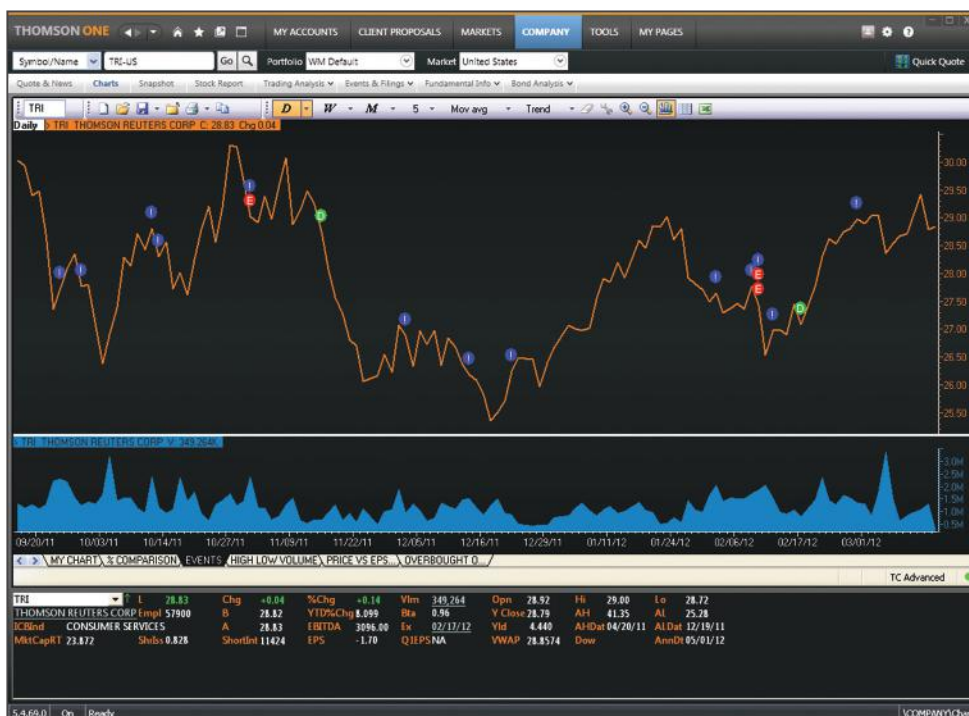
THOMSON ONE MY ACCOUNTS CLIENT PROPOSALS MARKETS COMPANY TOOLS MY PAGES

Symbol/Name TRI-US Go Portfolio WM Default Market United States Quick Quote

Quote & News Charts Snapshot Stock Report Trading Analysis Events & Filings Fundamental Info Bond Analysis

TRI D W M 5 Mov avg Trend

Daily TRI THOMSON REUTERS CORP C: 28.83 Chg 0.04

30.00
29.50
29.00
28.50
28.00
27.50
27.00
26.50
26.00
25.50

I I I I I E D I I I I I E E I D I

TRI THOMSON REUTERS CORP V: 349,264

3.0M
2.5M
2.0M
1.5M
1.0M
0.5M

09/20/11 10/03/11 10/14/11 10/27/11 11/09/11 11/22/11 12/05/11 12/16/11 12/29/11 01/11/12 01/24/12 02/06/12 02/17/12 03/01/12

MY CHART % COMPARISON EVENTS HIGH LOW VOLUME PRICE VS EPS... OVERBOUGHT O...

TC Advanced

| TRI | L 28.83 | Chg +0.04 | %Chg +0.14 | Vlm 349,264 | Opn 28.92 | Hi 29.00 | Lo 28.72 |
|---|---|---|---|---|---|---|---|
| THOMSON REUTERS CORP | Empl 57900 | B 28.82 | YTD%Chg 8.099 | Bta 0.96 | Y Close 28.79 | AH 41.35 | AL 25.28 |
| ICBInd CONSUMER SERVICES | | A 28.83 | EBITDA 3096.00 | Ex 02/17/12 | Yld 4.440 | AHDat 04/20/11 | ALDat 12/19/11 |
| MktCapRT 23.872 | ShIss 0.828 | ShortInt 11424 | EPS -1.70 | Q1EPS NA | VWAP 28.8574 | Dow | AnnDt 05/01/12 |

5.4.69.0 On Ready COMPANY\Cha